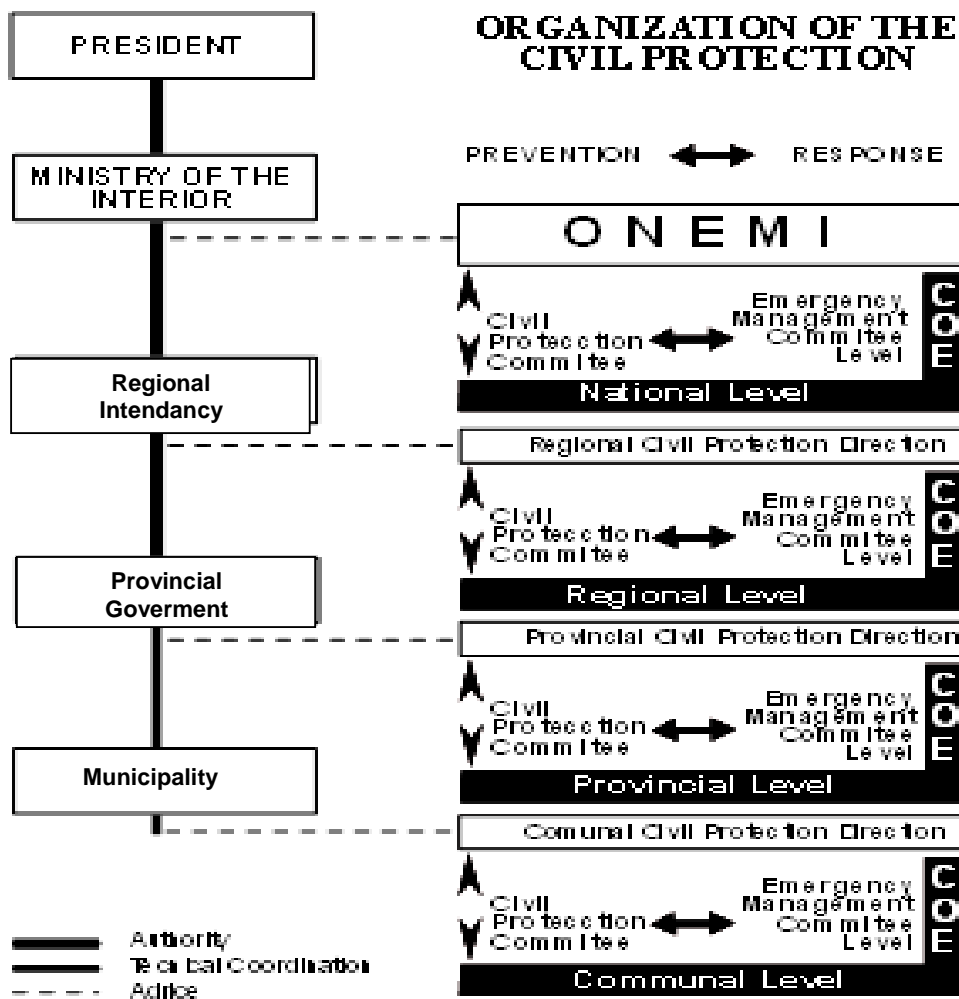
ORGANIZATION OF THE CIVIL PROTECTION

PRESIDENT

MINISTRY OF THE INTERIOR

PREVENTION RESPONSE

ONEMI

Civil Proteccion Commitee

Emergency Management Commitee Level

COE

National Level

Regional Intendancy

Regional Civil Protection Direction

Civil Proteccion Commitee

Emergency Management Commitee Level

COE

Regional Level

Provincial Goverment

Provincial Civil Protection Direction

Civil Proteccion Commitee

Emergency Management Commitee Level

COE

Provincial Level

Municipality

Comunal Civil Protection Direction

Civil Proteccion Commitee

Emergency Management Commitee Level

COE

Communal Level

Authority
Tecnical Coordination
Advice